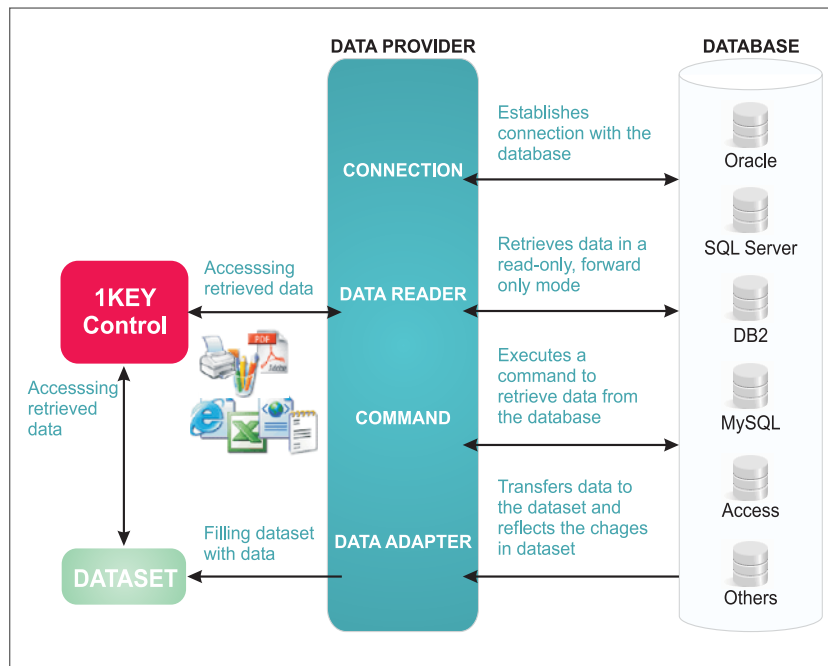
DATA PROVIDER

DATABASE

CONNECTION

Establishes connection with the database

Oracle

SQL Server

Retrieves data in a read-only, forward only mode

1KEY Control

Accesssing retrieved data

DATA READER

DB2

Executes a command to retrieve data from the database

COMMAND

MySQL

Accesssing retrieved data

Access

Transfers data to the dataset and reflects the chages in dataset

Filling dataset with data

DATA ADAPTER

DATASET

Others